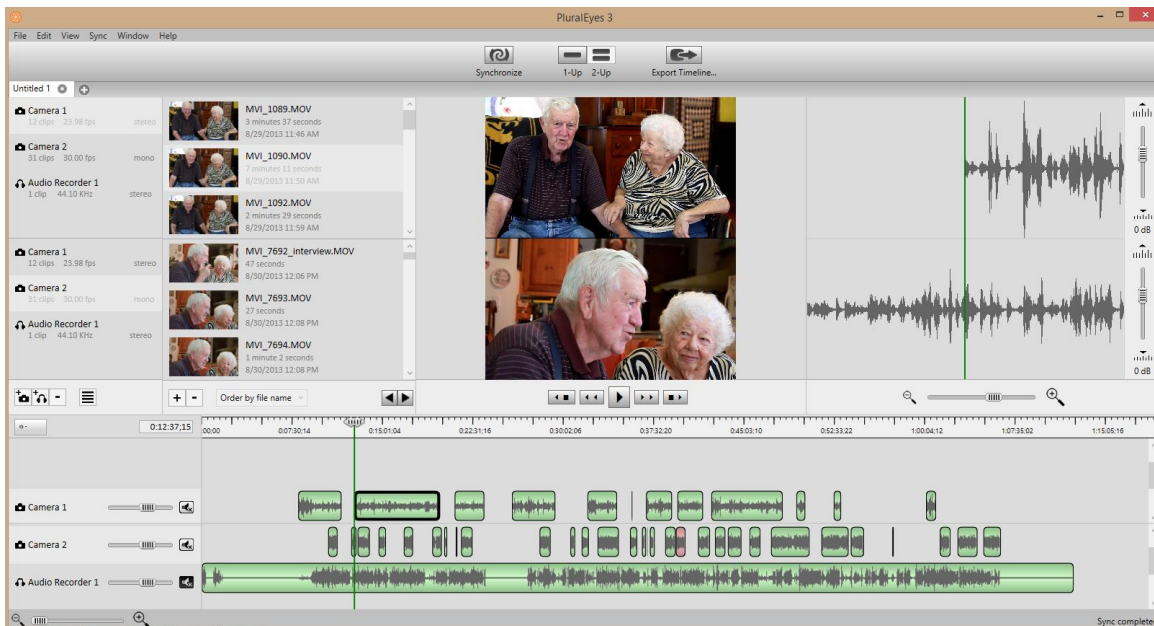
PluralEyes 3

File Edit View Sync Window Help

Synchronize
1-Up 2-Up
Export Timeline...

Untitled 1

Camera 1
12 clips 23.98 fps stereo

Camera 2
31 clips 30.00 fps mono

Audio Recorder 1
1 clip 44.10 KHz stereo

MVI_1089.MOV
3 minutes 37 seconds
8/29/2013 11:46 AM

MVI_1090.MOV
7 minutes 11 seconds
8/29/2013 11:50 AM

MVI_1092.MOV
2 minutes 29 seconds
8/29/2013 11:59 AM

Camera 1
12 clips 23.98 fps stereo

Camera 2
31 clips 30.00 fps mono

Audio Recorder 1
1 clip 44.10 KHz stereo

MVI_7692_interview.MOV
47 seconds
8/30/2013 12:06 PM

MVI_7693.MOV
27 seconds
8/30/2013 12:08 PM

MVI_7694.MOV
1 minute 2 seconds
8/30/2013 12:08 PM

0 dB
0 dB

Order by file name

0:12:37;15
00;00 0:07:30;14 0:15:01;04 0:22:31;16 0:30:02;06 0:37:32;20 0:45:03;10 0:52:33;22 1:00:04;12 1:07:35;02 1:15:05;16

Camera 1
Camera 2
Audio Recorder 1

Sync complete